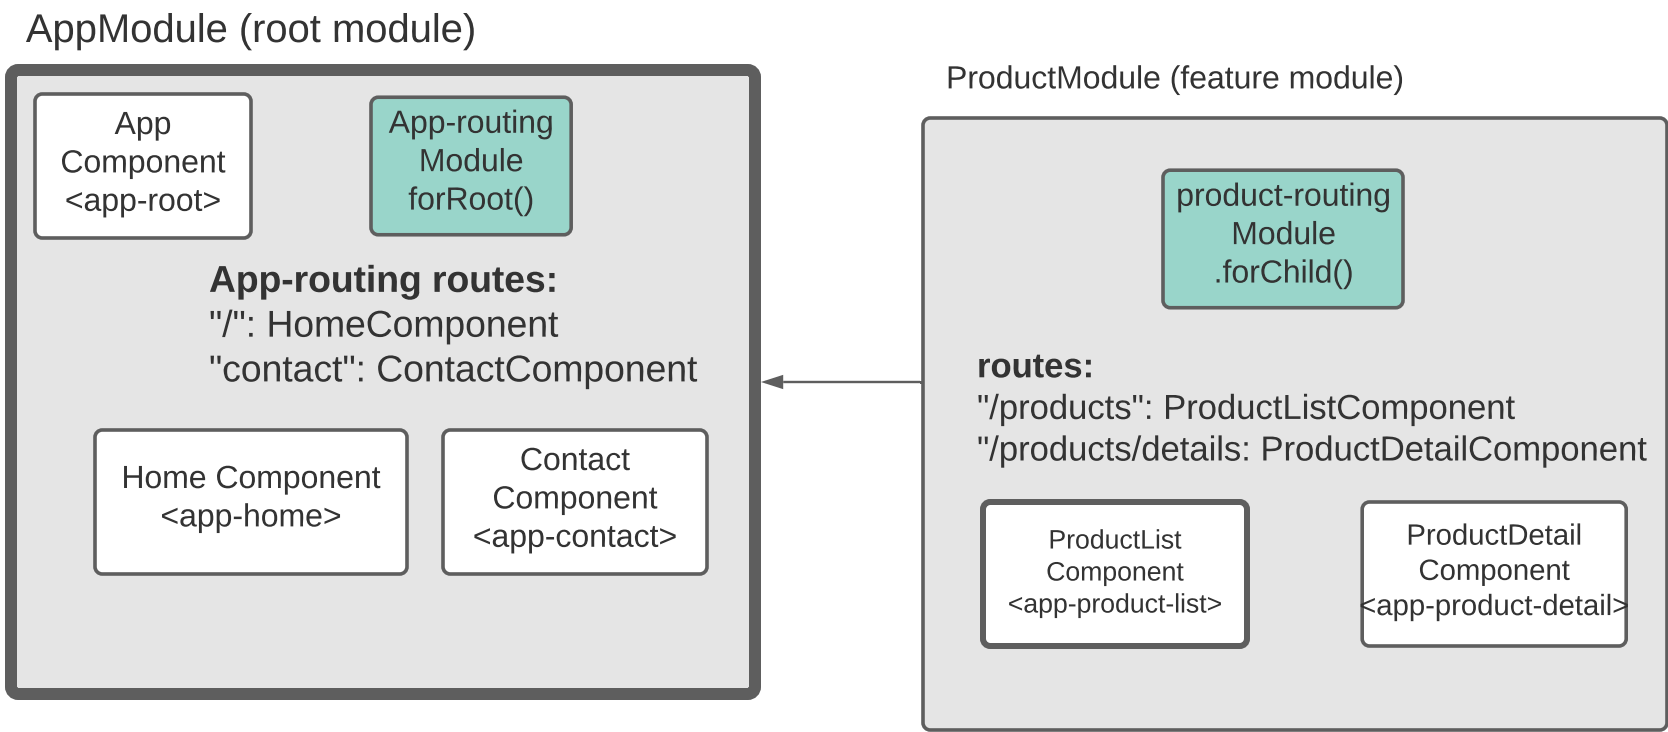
AppModule (root module)

App Component <app-root>

App-routing Module forRoot()

**App-routing routes:**
"/": HomeComponent
"contact": ContactComponent

Home Component <app-home>

Contact Component <app-contact>

ProductModule (feature module)

product-routing Module .forChild()

**routes:**
"/products": ProductListComponent
"/products/details: ProductDetailComponent

ProductList Component <app-product-list>

ProductDetail Component <app-product-detail>